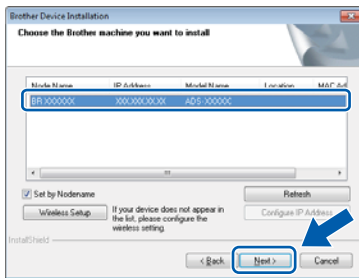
Brother Device Installation

Choose the Brother machine you want to install

| Node Name | IP Address | Model Name | Location | MAC Ad |
|---|---|---|---|---|
| BRXXXXXX | XXX.XXX.XX.XX | ADS-XXXXX | | |

Set by Nodename

Refresh

Wireless Setup

If your device does not appear in the list, please configure the wireless setting.

Configure IP Address

InstallShield

< Back

Next >

Cancel